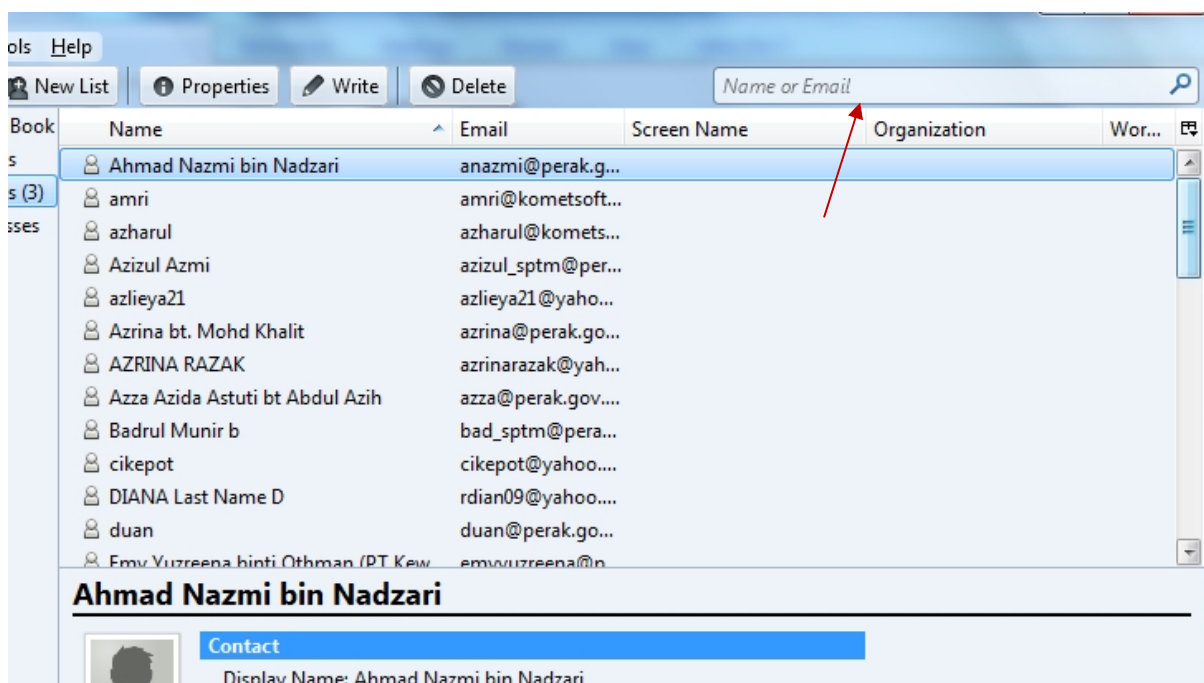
ols Help

New List | Properties | Write | Delete | Name or Email

Book
s
s (3)
sses

| Name | Email | Screen Name | Organization | Wor... |
|---|---|---|---|---|
| Ahmad Nazmi bin Nadzari | anazmi@perak.g... | | | |
| amri | amri@kometsoft... | | | |
| azharul | azharul@komets... | | | |
| Azizul Azmi | azizul_sptm@per... | | | |
| azlieya21 | azlieya21@yaho... | | | |
| Azrina bt. Mohd Khalit | azrina@perak.go... | | | |
| AZRINA RAZAK | azrinarazak@yah... | | | |
| Azza Azida Astuti bt Abdul Azih | azza@perak.gov.... | | | |
| Badrul Munir b | bad_sptm@pera... | | | |
| cikepot | cikepot@yahoo.... | | | |
| DIANA Last Name D | rdian09@yahoo.... | | | |
| duan | duan@perak.go... | | | |
| Emy Yuzreena binti Othman (PT Kew | emyyuzreena@p | | | |

Ahmad Nazmi bin Nadzari

Contact
Display Name: Ahmad Nazmi bin Nadzari